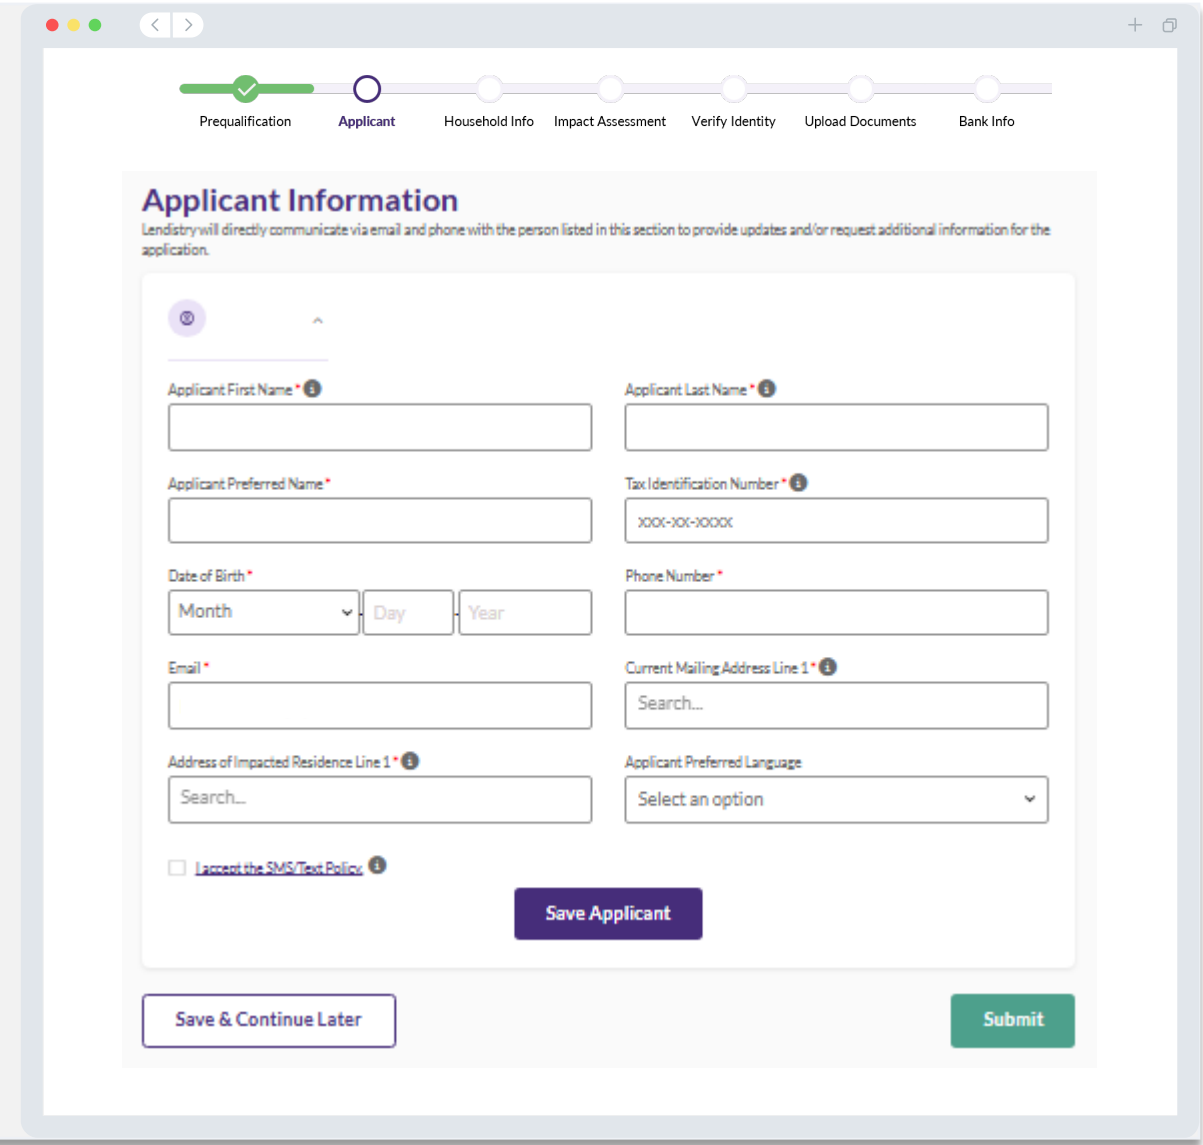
Prequalification Applicant Household Info Impact Assessment Verify Identity Upload Documents Bank Info

Applicant Information

Lendistry will directly communicate via email and phone with the person listed in this section to provide updates and/or request additional information for the application.

Applicant First Name *

Applicant Last Name *

Applicant Preferred Name *

Tax Identification Number *

XXX-XX-XXXX

Date of Birth *

Month

Day

Year

Phone Number *

Email *

Current Mailing Address Line 1 *

Search...

Address of Impacted Residence Line 1 *

Search...

Applicant Preferred Language

Select an option

I accept the SMS/Text Policy.

Save Applicant

Save & Continue Later

Submit